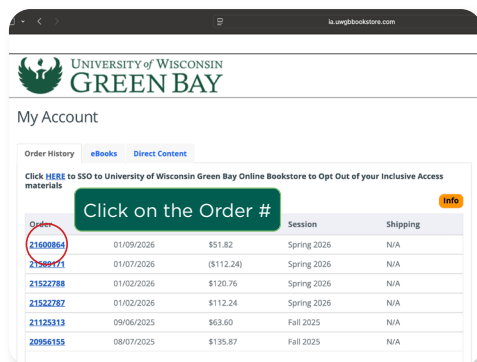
ia.uwgbbookstore.com

UNIVERSITY of WISCONSIN
GREEN BAY

My Account

Order History | eBooks | Direct Content

Click HERE to SSO to University of Wisconsin Green Bay Online Bookstore to Opt Out of your Inclusive Access materials

Info

Click on the Order #

| Order | | | Session | Shipping |
|---|---|---|---|---|
| 21600864 | 01/09/2026 | $51.82 | Spring 2026 | N/A |
| 21589171 | 01/07/2026 | ($112.24) | Spring 2026 | N/A |
| 21522788 | 01/02/2026 | $120.76 | Spring 2026 | N/A |
| 21522787 | 01/02/2026 | $112.24 | Spring 2026 | N/A |
| 21125313 | 09/06/2025 | $63.60 | Fall 2025 | N/A |
| 20956155 | 08/07/2025 | $135.87 | Fall 2025 | N/A |